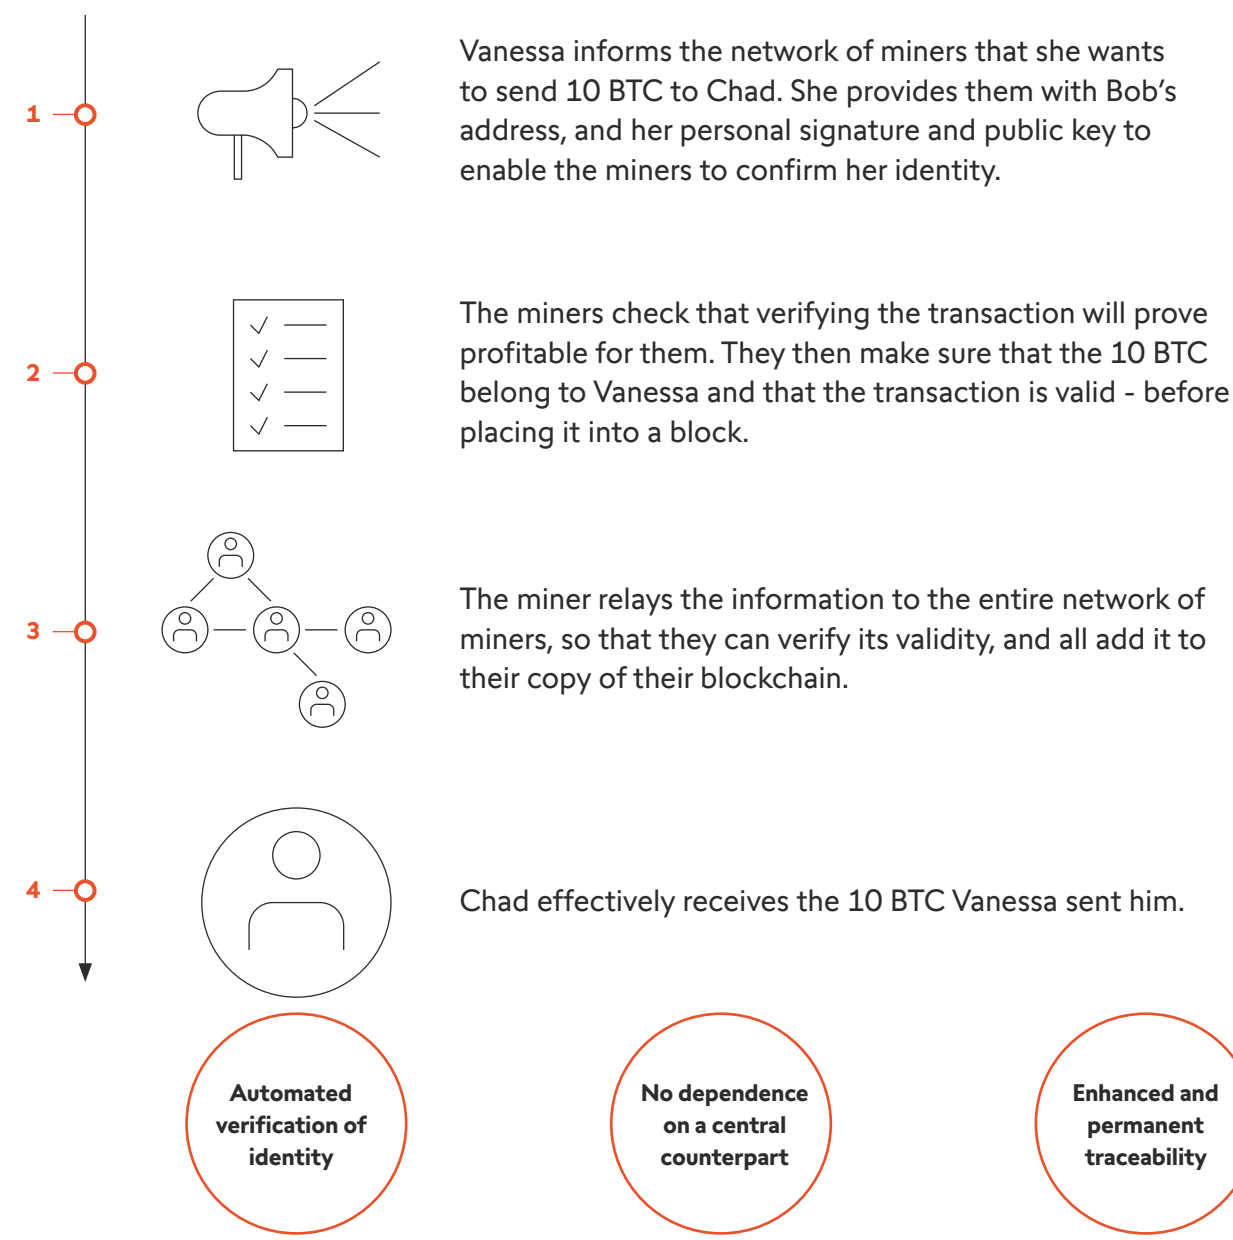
1

Vanessa informs the network of miners that she wants to send 10 BTC to Chad. She provides them with Bob's address, and her personal signature and public key to enable the miners to confirm her identity.

2

The miners check that verifying the transaction will prove profitable for them. They then make sure that the 10 BTC belong to Vanessa and that the transaction is valid - before placing it into a block.

3

The miner relays the information to the entire network of miners, so that they can verify its validity, and all add it to their copy of their blockchain.

4

Chad effectively receives the 10 BTC Vanessa sent him.

Automated verification of identity

No dependence on a central counterpart

Enhanced and permanent traceability